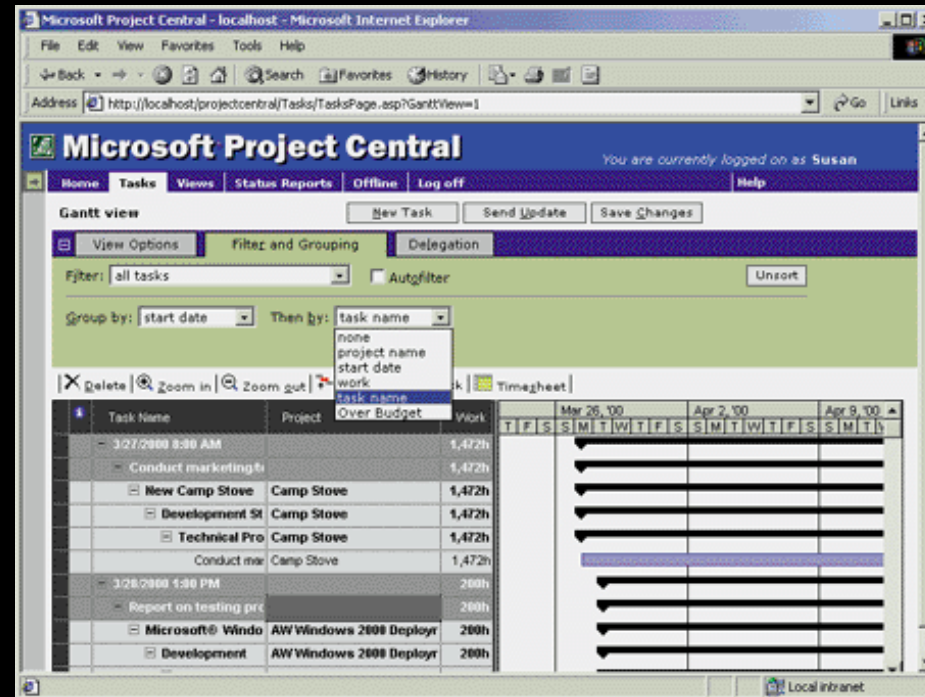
Microsoft Project Central - localhost - Microsoft Internet Explorer

File Edit View Favorites Tools Help

Back Search Favorites History

Address http://localhost/projectcentral/Tasks/TasksPage.asp?GanttView=1 Go Links

Microsoft Project Central

You are currently logged on as Susan

Home Tasks Views Status Reports Offline Log off Help

Gantt view

New Task Send Update Save Changes

View Options Filter and Grouping Delegation

Filter: all tasks Autofilter Unsort

Group by: start date Then by: task name

none
project name
start date
work
task name
Over Budget

Delete Zoom in Zoom out k Timesheet

| Task Name | Project | Work |
|---|---|---|
| 3/27/2000 8:00 AM | | 1,472h |
| Conduct marketing/t | | 1,472h |
| New Camp Stove | Camp Stove | 1,472h |
| Development St | Camp Stove | 1,472h |
| Technical Pro | Camp Stove | 1,472h |
| Conduct mar | Camp Stove | 1,472h |
| 3/28/2000 1:00 PM | | 200h |
| Report on testing pro | | 200h |
| Microsoft® Windo | AW Windows 2000 Deployr | 200h |
| Development | AW Windows 2000 Deployr | 200h |

Mar 26, '00 Apr 2, '00 Apr 9, '00
T F S S M T W T F S S M T W T F S S M T W

Local intranet